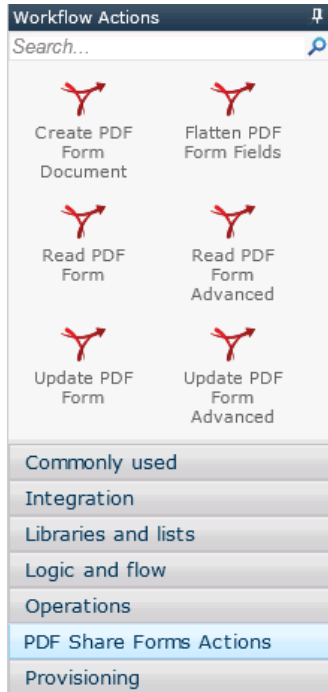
Workflow Actions

Search...

Create PDF Form Document

Flatten PDF Form Fields

Read PDF Form

Read PDF Form Advanced

Update PDF Form

Update PDF Form Advanced

Commonly used

Integration

Libraries and lists

Logic and flow

Operations

PDF Share Forms Actions

Provisioning